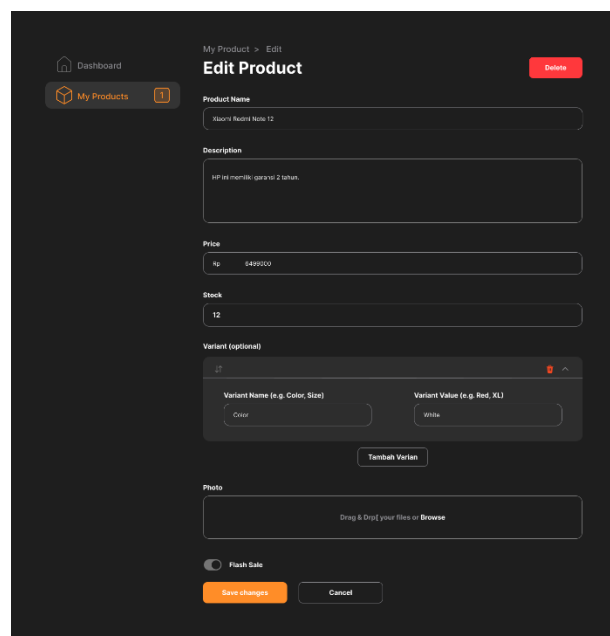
Dashboard

My Products 1

My Product > Edit

Edit Product

Delete

Product Name

Xiaomi Redmi Note 12

Description

HP ini memiliki garansi 2 tahun.

Price

Rp 6499000

Stock

12

Variant (optional)

Variant Name (e.g. Color, Size)

Color

Variant Value (e.g. Red, XL)

White

Tambah Varian

Photo

Drag & Drp[ your files or Browse

Flash Sale

Save changes

Cancel